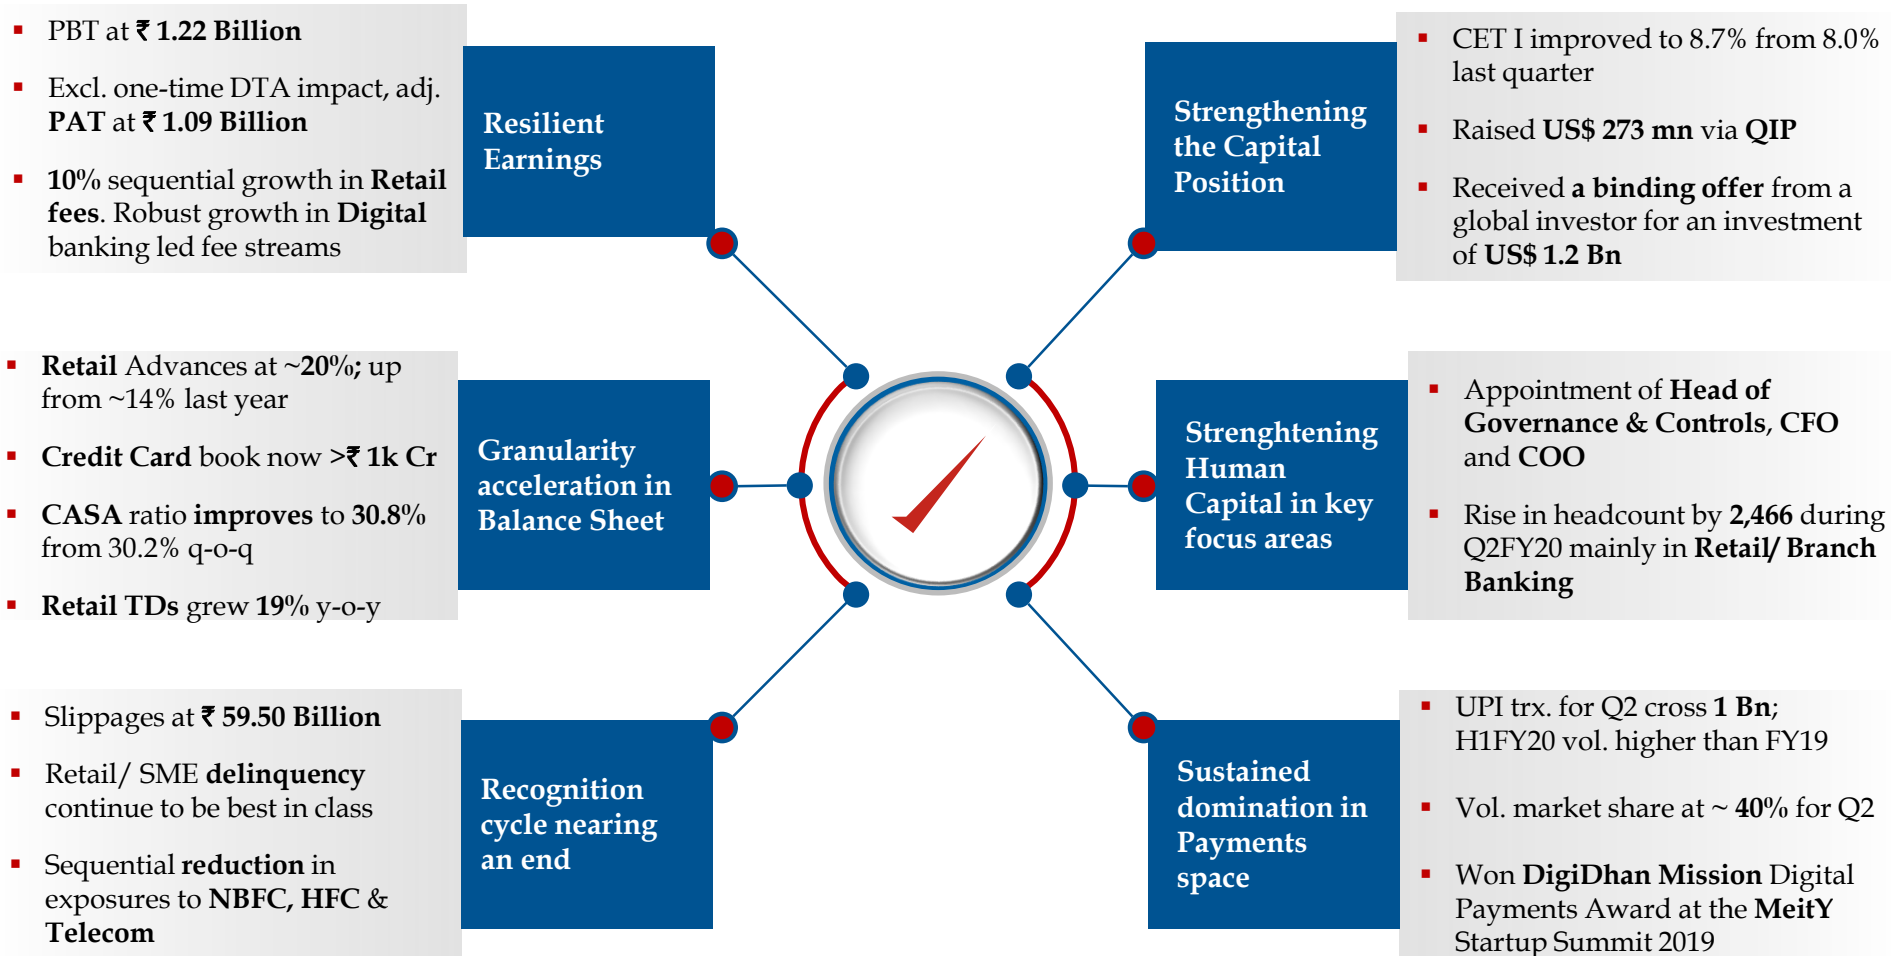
- PBT at ₹ 1.22 Billion
- Excl. one-time DTA impact, adj. PAT at ₹ 1.09 Billion
- 10% sequential growth in Retail fees. Robust growth in Digital banking led fee streams

Resilient Earnings

Strengthening the Capital Position

- CET I improved to 8.7% from 8.0% last quarter
- Raised US$ 273 mn via QIP
- Received a binding offer from a global investor for an investment of US$ 1.2 Bn

- Retail Advances at ~20%; up from ~14% last year
- Credit Card book now >₹ 1k Cr
- CASA ratio improves to 30.8% from 30.2% q-o-q
- Retail TDs grew 19% y-o-y

Granularity acceleration in Balance Sheet

Strenghtening Human Capital in key focus areas

- Appointment of Head of Governance & Controls, CFO and COO
- Rise in headcount by 2,466 during Q2FY20 mainly in Retail/ Branch Banking

- Slippages at ₹ 59.50 Billion
- Retail/ SME delinquency continue to be best in class
- Sequential reduction in exposures to NBFC, HFC & Telecom

Recognition cycle nearing an end

Sustained domination in Payments space

- UPI trx. for Q2 cross 1 Bn; H1FY20 vol. higher than FY19
- Vol. market share at ~ 40% for Q2
- Won DigiDhan Mission Digital Payments Award at the MeitY Startup Summit 2019